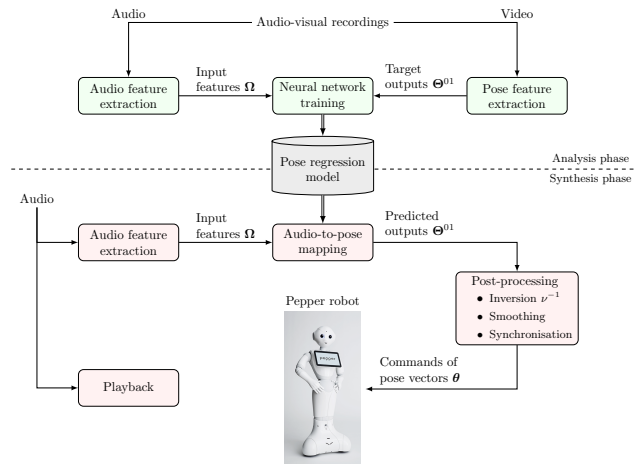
Audio

Audio-visual recordings

Video

Audio feature extraction

Input features $\boldsymbol{\Omega}$

Neural network training

Target outputs $\boldsymbol{\Theta}^{01}$

Pose feature extraction

Pose regression model

Analysis phase

Synthesis phase

Audio

Audio feature extraction

Input features $\boldsymbol{\Omega}$

Audio-to-pose mapping

Predicted outputs $\boldsymbol{\Theta}^{01}$

Post-processing
• Inversion $\nu^{-1}$
• Smoothing
• Synchronisation

Pepper robot

Commands of pose vectors $\boldsymbol{\theta}$

Playback